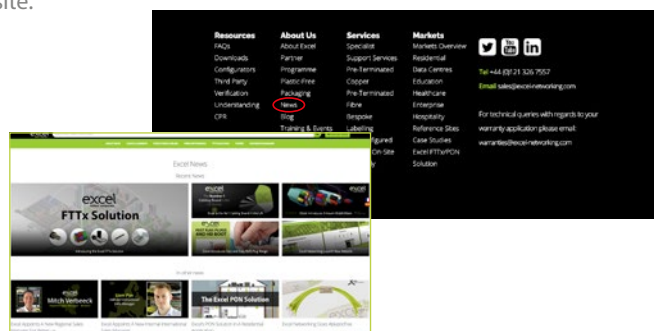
site.

Resources
FAQs
Downloads
Configurators
Third Party
Verification
Understanding
CPR

About Us
About Excel
Partner
Programme
Plastic Free
Packaging
News
Blog
Training & Events

Services
Specialist
Support Services
Pre-Terminated
Copper
Pre-Terminated
Fibre
Bespoke
Labelling
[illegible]
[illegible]gured
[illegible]N On Site
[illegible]y

Markets
Markets Overview
Residential
Data Centres
Education
Healthcare
Enterprise
Hospitality
Reference Sites
Case Studies
Excel FTTx/PON
Solution

Tel +44 (0)121 326 7557
Email sales@excel-networking.com

For technical queries with regards to your warranty application please email:
warranties@excel-networking.com

Excel News
Recent News
excel
FTTx Solution
excel
Mitch Verbeeck
The Excel PON Solution
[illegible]